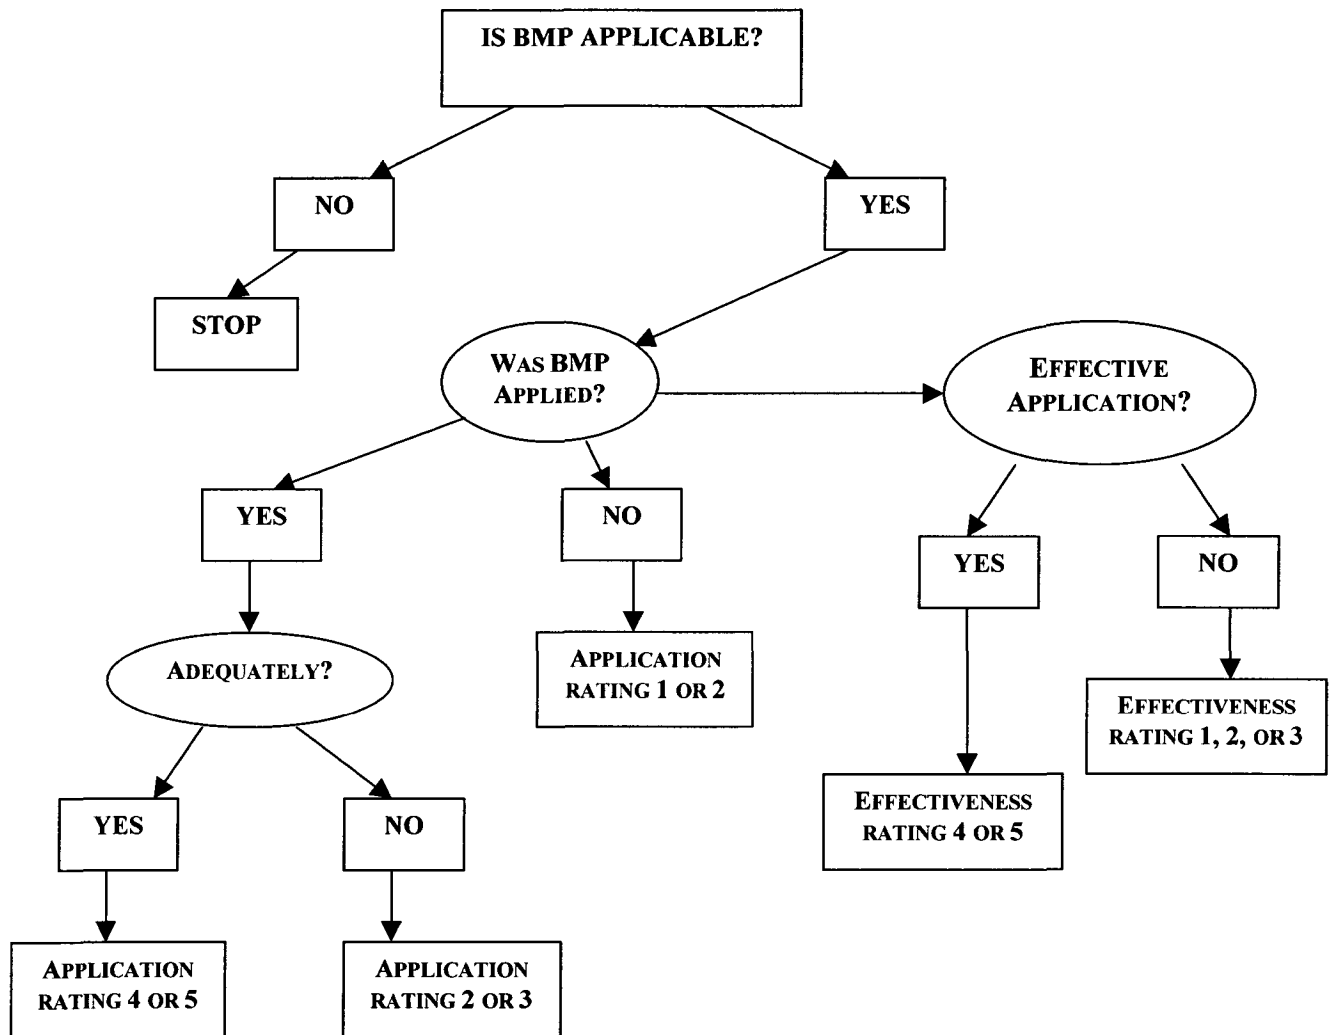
IS BMP APPLICABLE?

NO

YES

STOP

WAS BMP APPLIED?

EFFECTIVE APPLICATION?

YES

NO

YES

NO

ADEQUATELY?

APPLICATION RATING 1 OR 2

EFFECTIVENESS RATING 1, 2, OR 3

YES

NO

EFFECTIVENESS RATING 4 OR 5

APPLICATION RATING 4 OR 5

APPLICATION RATING 2 OR 3